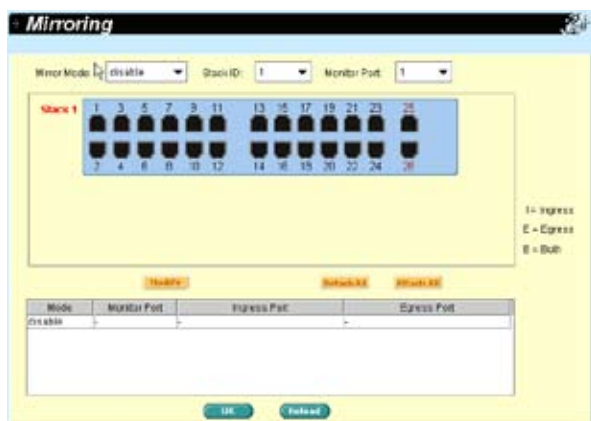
Mirroring

Mirror Mode disable Stack ID: 1 Monitor Port: 1

Stack 1
1 3 5 7 9 11 13 15 17 19 21 23 25
2 4 6 8 10 12 14 16 18 20 22 24 26

I = Ingress
E = Egress
B = Both

Modify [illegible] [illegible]

| Mode | Monitor Port | Ingress Port | Egress Port |
|---|---|---|---|
| disable | - | - | - |

OK Reload